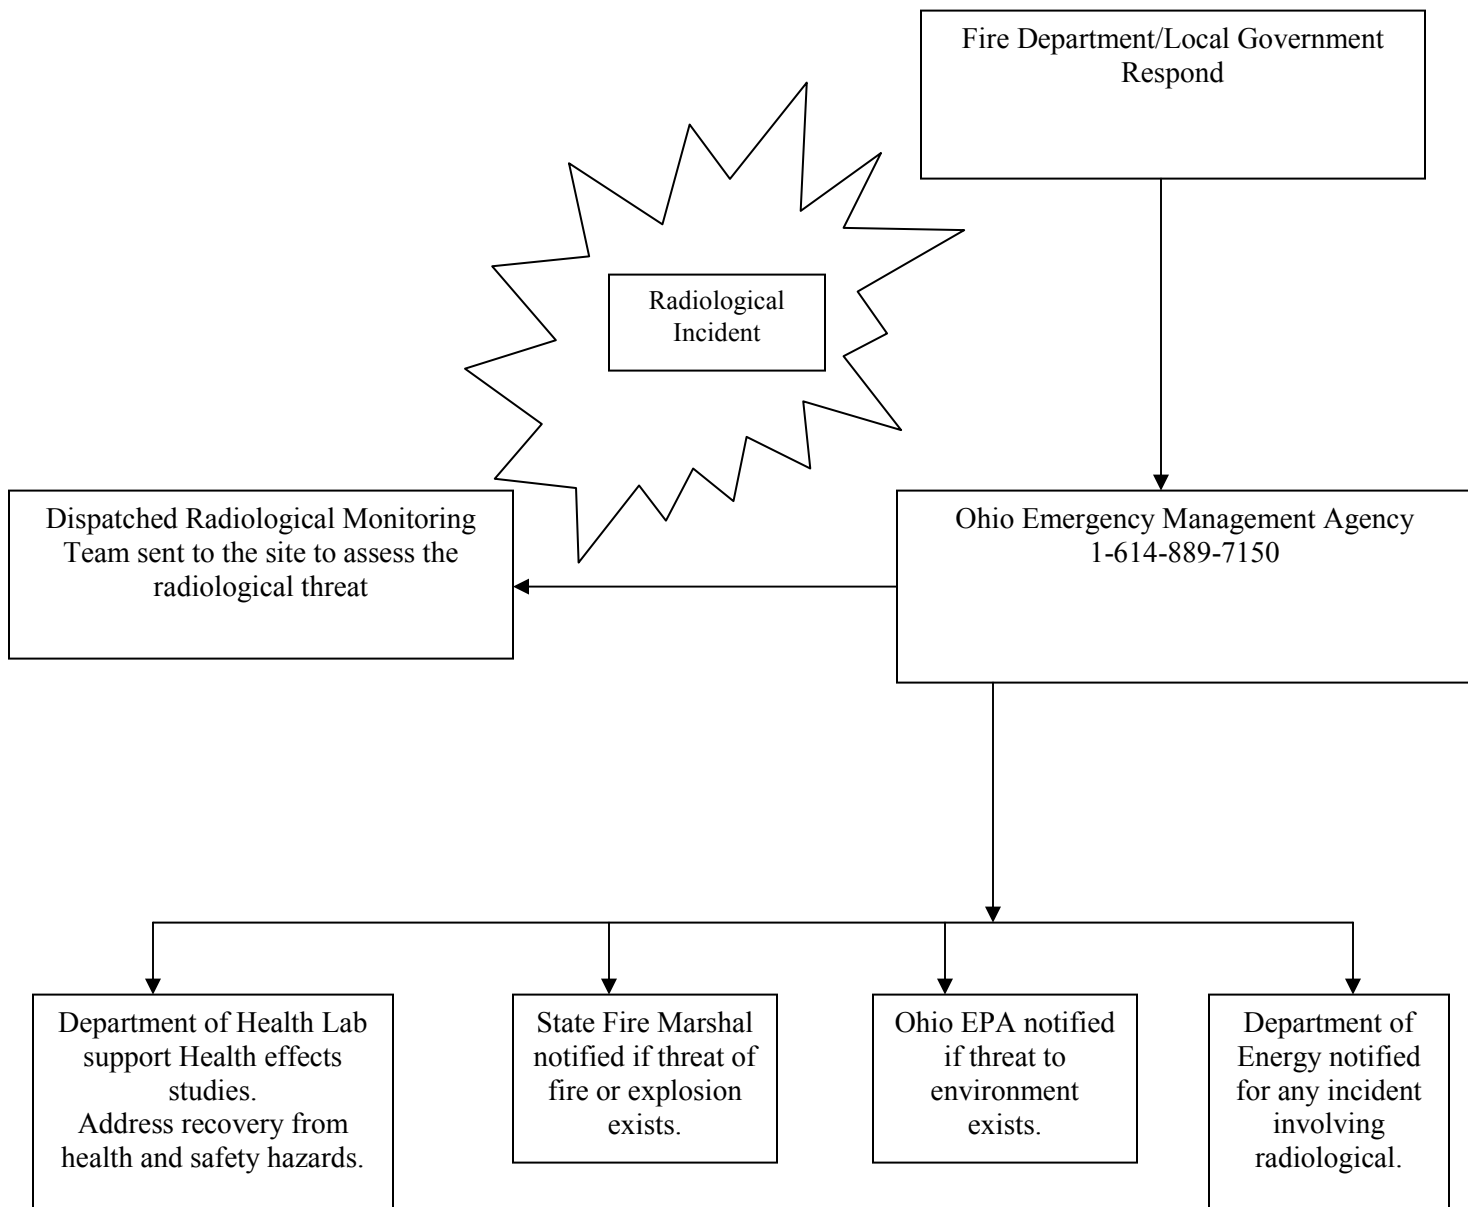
Fire Department/Local Government Respond

Radiological Incident

Dispatched Radiological Monitoring Team sent to the site to assess the radiological threat

Ohio Emergency Management Agency
1-614-889-7150

Department of Health Lab support Health effects studies.
Address recovery from health and safety hazards.

State Fire Marshal notified if threat of fire or explosion exists.

Ohio EPA notified if threat to environment exists.

Department of Energy notified for any incident involving radiological.